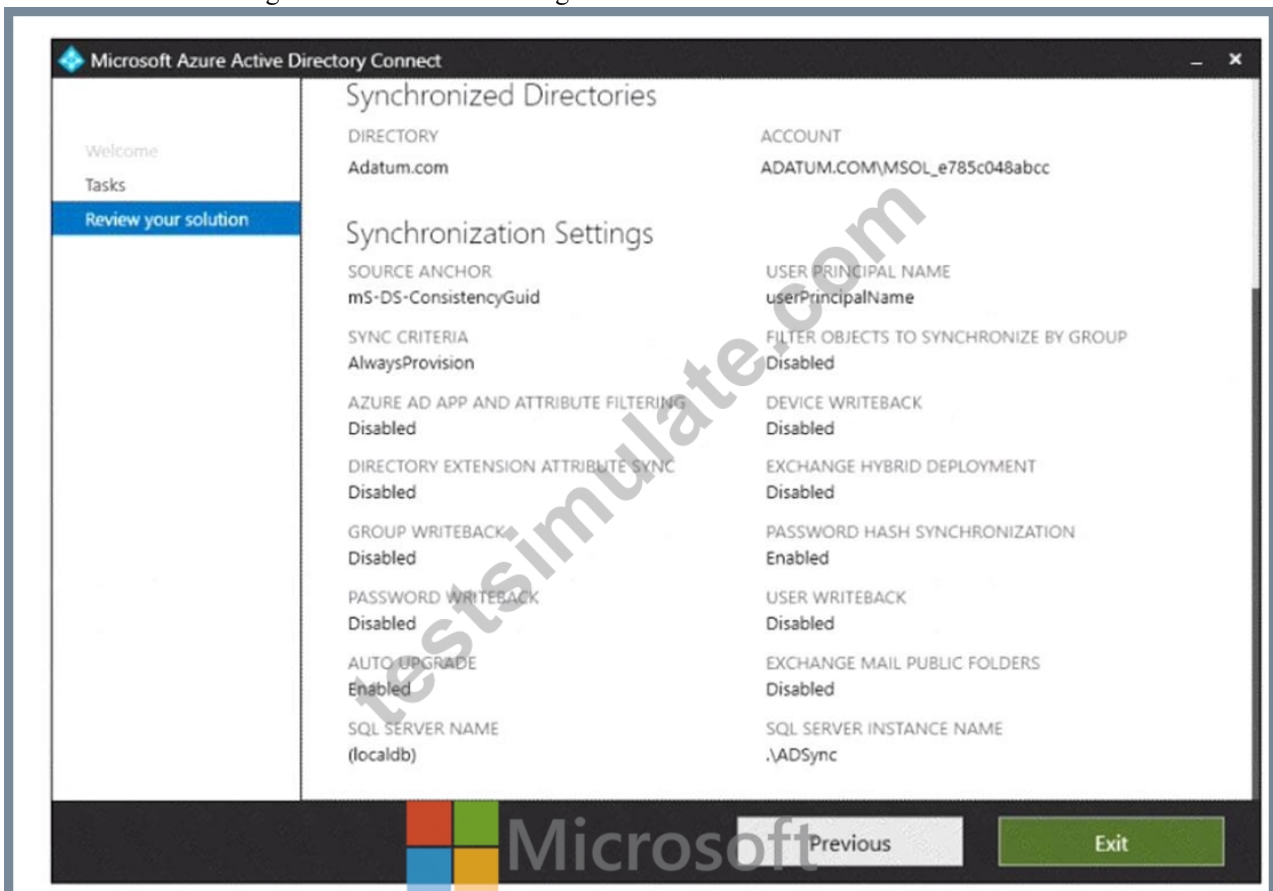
Microsoft Azure Active Directory Connect

Welcome
Tasks
Review your solution

Synchronized Directories

DIRECTORY
Adatum.com

ACCOUNT
ADATUM.COM\MSOL_e785c048abcc

Synchronization Settings

SOURCE ANCHOR
mS-DS-ConsistencyGuid

USER PRINCIPAL NAME
userPrincipalName

SYNC CRITERIA
AlwaysProvision

FILTER OBJECTS TO SYNCHRONIZE BY GROUP
Disabled

AZURE AD APP AND ATTRIBUTE FILTERING
Disabled

DEVICE WRITEBACK
Disabled

DIRECTORY EXTENSION ATTRIBUTE SYNC
Disabled

EXCHANGE HYBRID DEPLOYMENT
Disabled

GROUP WRITEBACK
Disabled

PASSWORD HASH SYNCHRONIZATION
Enabled

PASSWORD WRITEBACK
Disabled

USER WRITEBACK
Disabled

AUTO UPGRADE
Enabled

EXCHANGE MAIL PUBLIC FOLDERS
Disabled

SQL SERVER NAME
(localdb)

SQL SERVER INSTANCE NAME
.\ADSync

Microsoft

Previous

Exit

testsimulate.com